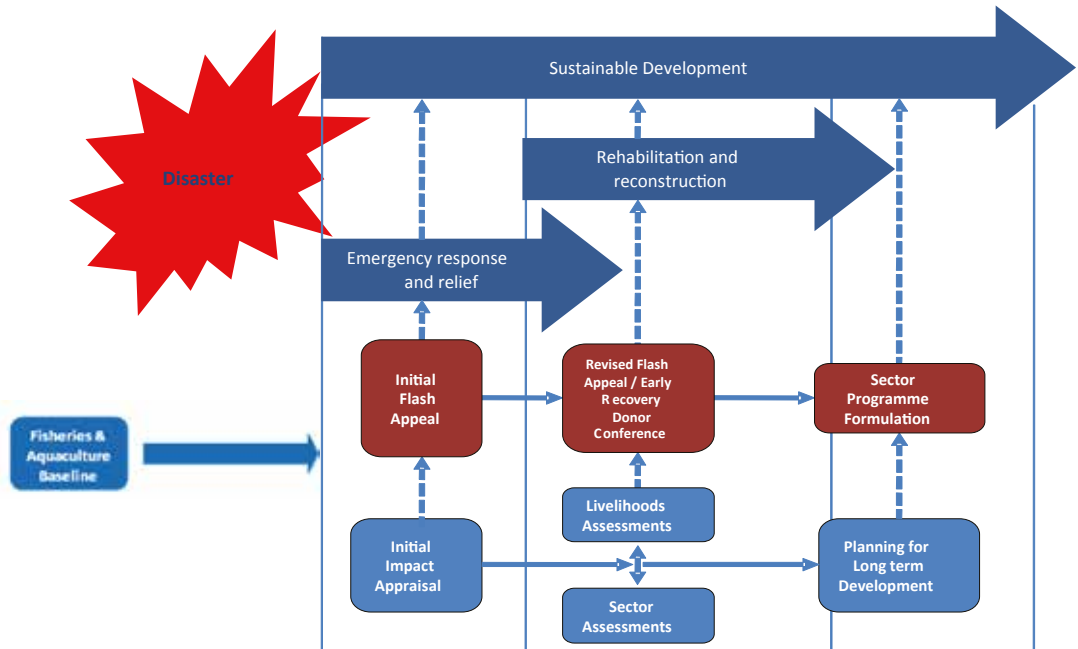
Sustainable Development

Disaster

Rehabilitation and reconstruction

Emergency response and relief

Initial Flash Appeal

Revised Flash Appeal / Early R ecovery Donor Conference

Sector Programme Formulation

Fisheries & Aquaculture Baseline

Livelihoods Assessments

Initial Impact Appraisal

Planning for Long term Development

Sector Assessments